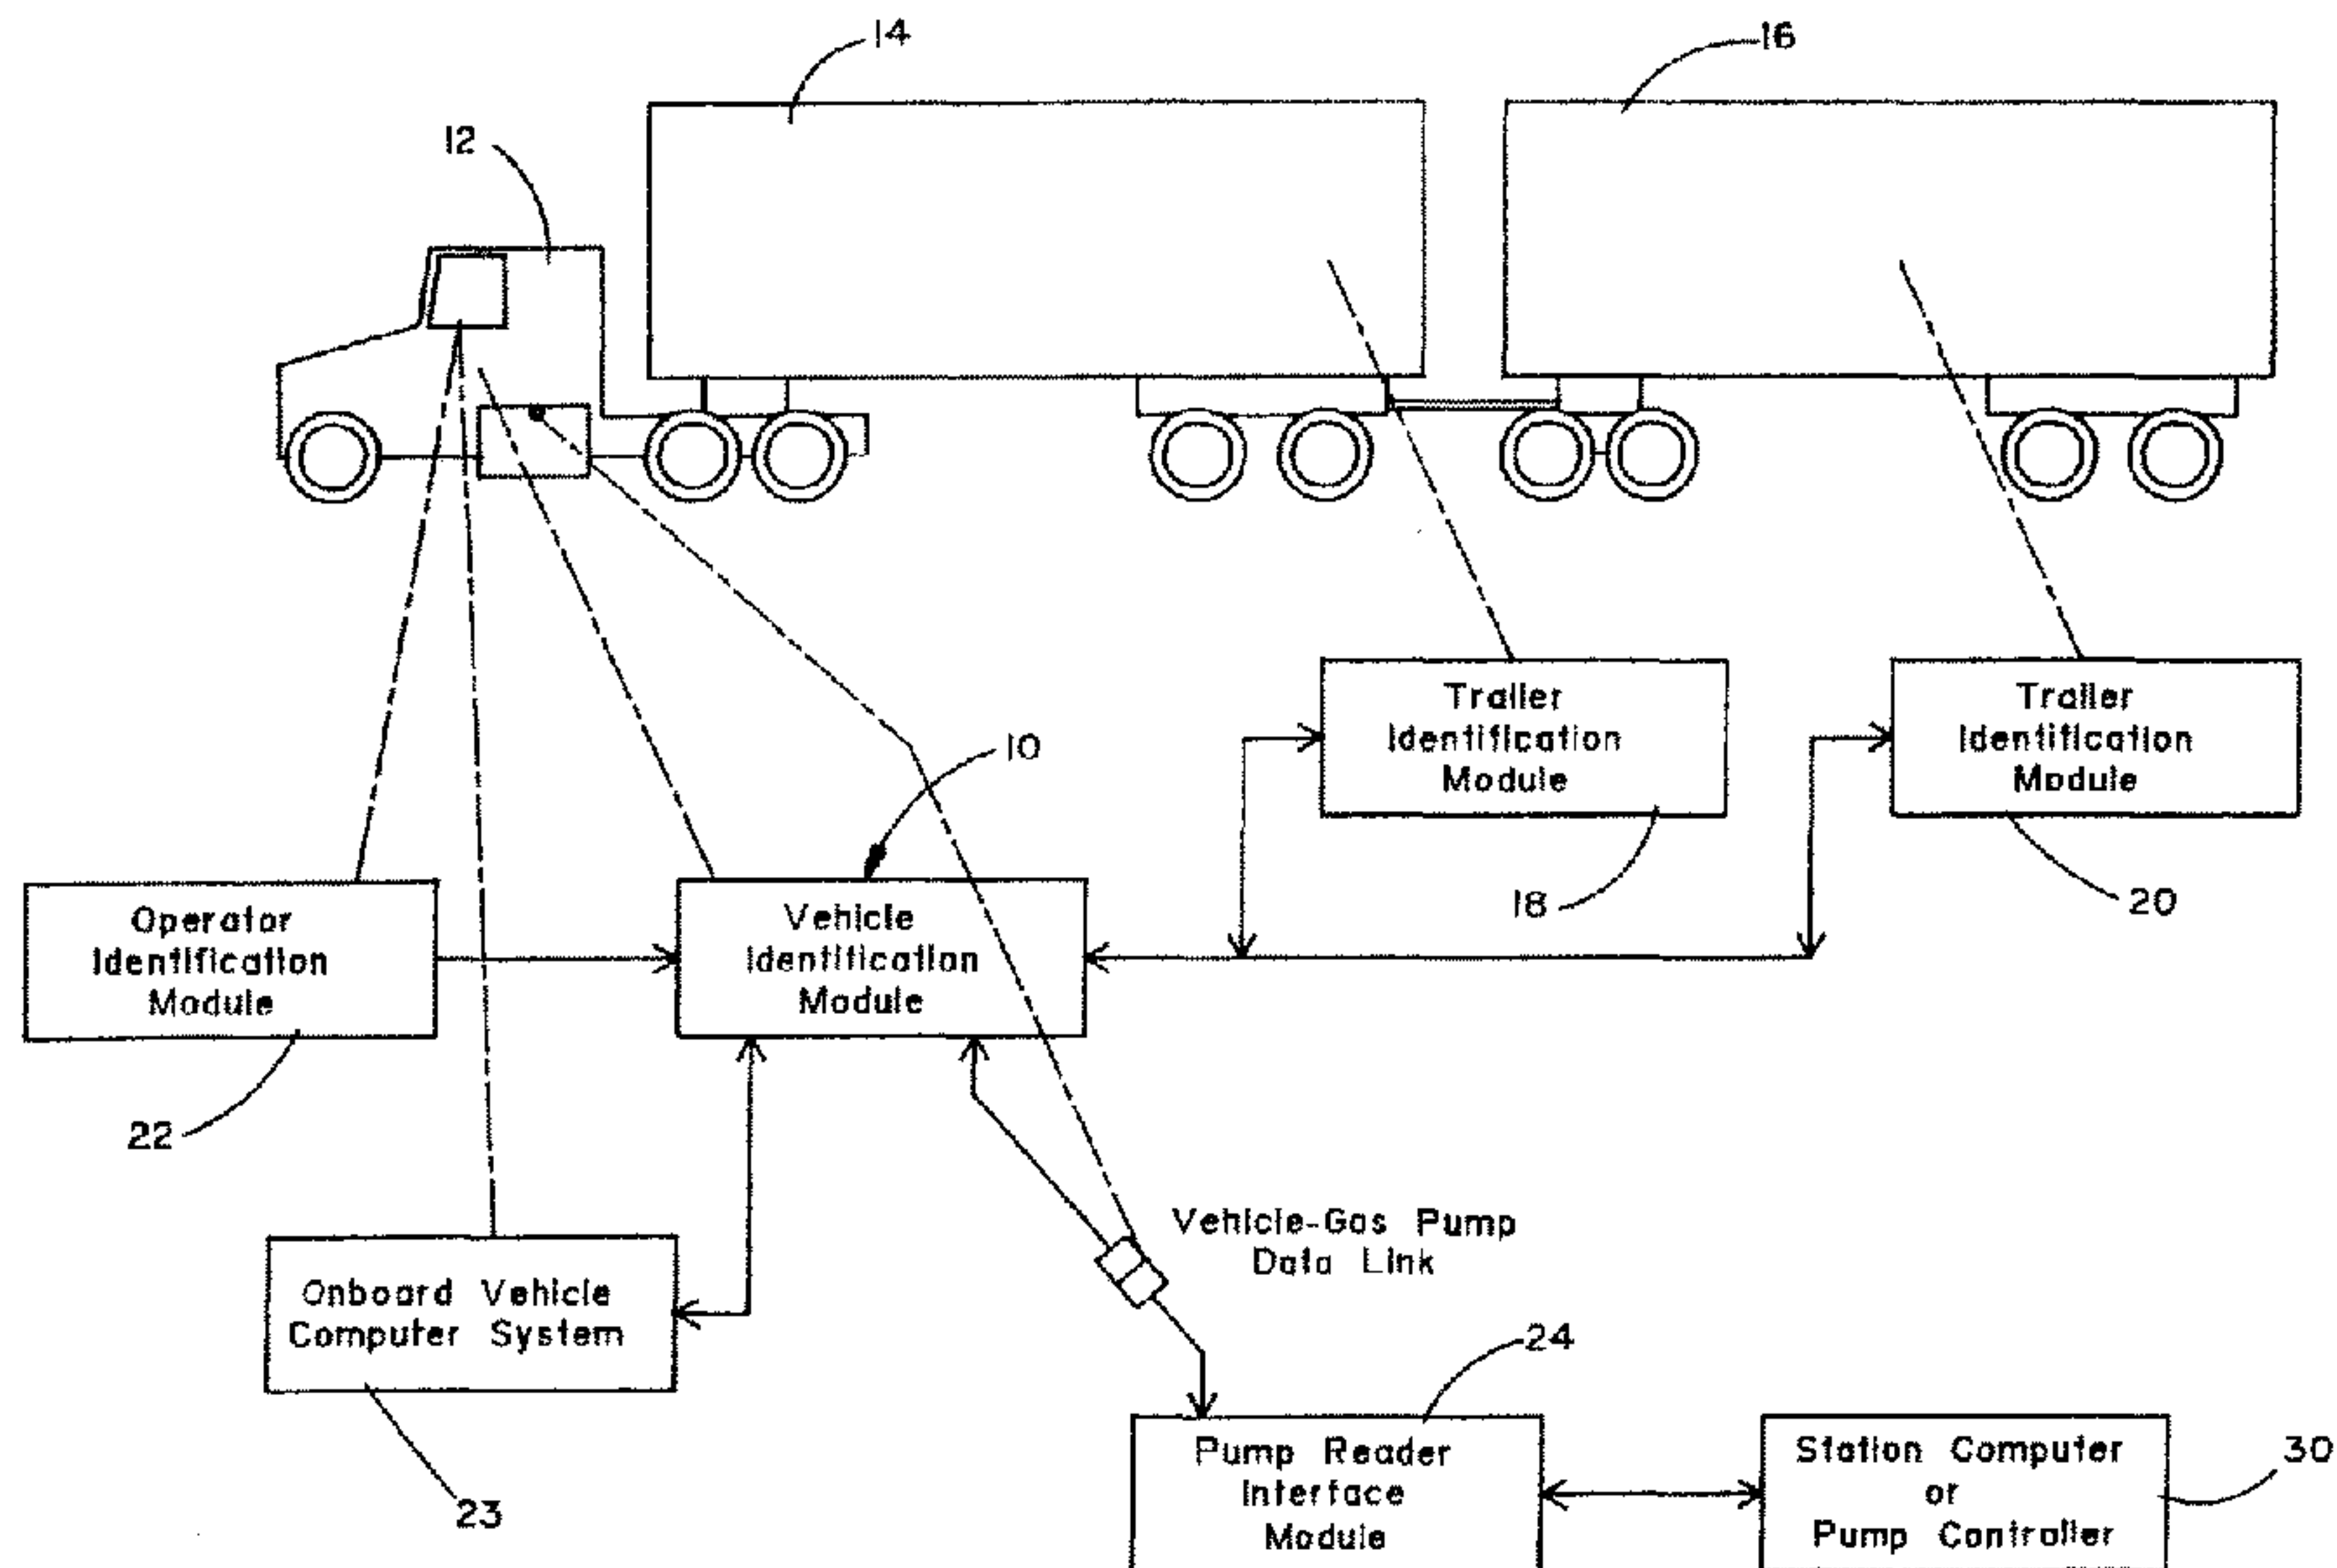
14

16

12

10

Trailer Identification Module

Trailer Identification Module

18

20

Operator Identification Module

Vehicle Identification Module

22

Onboard Vehicle Computer System

Vehicle-Gas Pump Data Link

24

23

Pump Reader Interface Module

Station Computer or Pump Controller

30